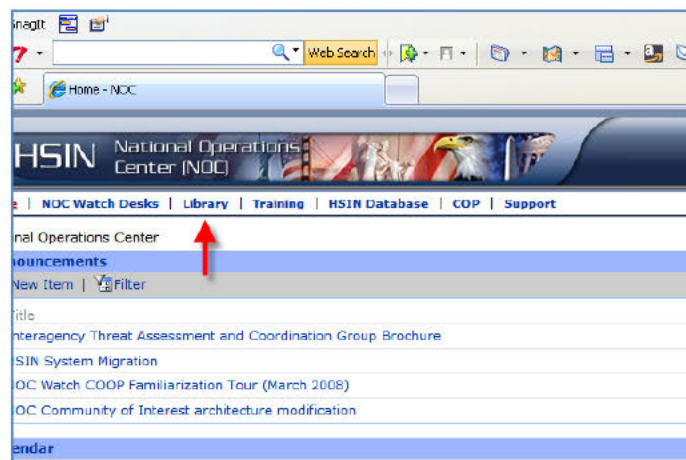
SnagIt

Web Search

Home - NOC

HSIN National Operations Center (NOC)

e | NOC Watch Desks | Library | Training | HSIN Database | COP | Support

nal Operations Center

nouncements

New Item | Filter

Title

Interagency Threat Assessment and Coordination Group Brochure

HSIN System Migration

NOC Watch COOP Familiarization Tour (March 2008)

NOC Community of Interest architecture modification

endar